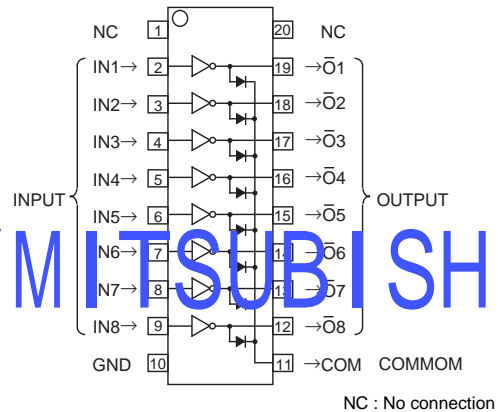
NC 1 20 NC
IN1→ 2 19 →$\bar{O}1$
IN2→ 3 18 →$\bar{O}2$
IN3→ 4 17 →$\bar{O}3$
IN4→ 5 16 →$\bar{O}4$
INPUT
IN5→ 6 15 →$\bar{O}5$
OUTPUT
IN6→ 7 14 →$\bar{O}6$
IN7→ 8 13 →$\bar{O}7$
IN8→ 9 12 →$\bar{O}8$
GND 10 11 →COM COMMOM

MITSUBISH

NC : No connection